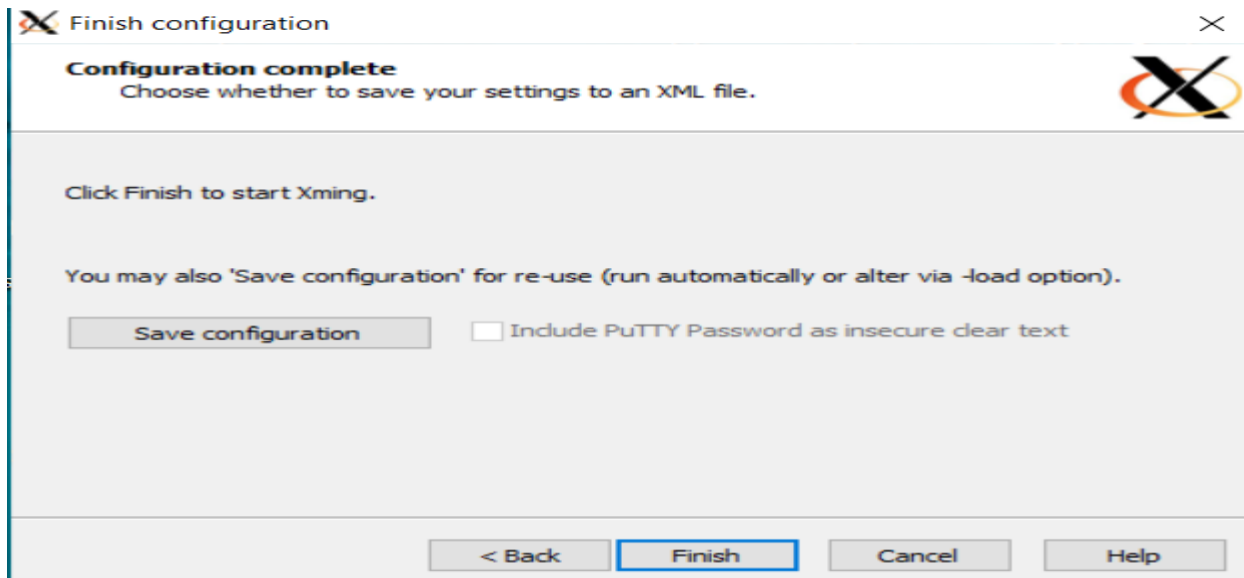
Finish configuration

Configuration complete
Choose whether to save your settings to an XML file.

Click Finish to start Xming.

You may also 'Save configuration' for re-use (run automatically or alter via -load option).

Save configuration

Include PuTTY Password as insecure clear text

< Back

Finish

Cancel

Help